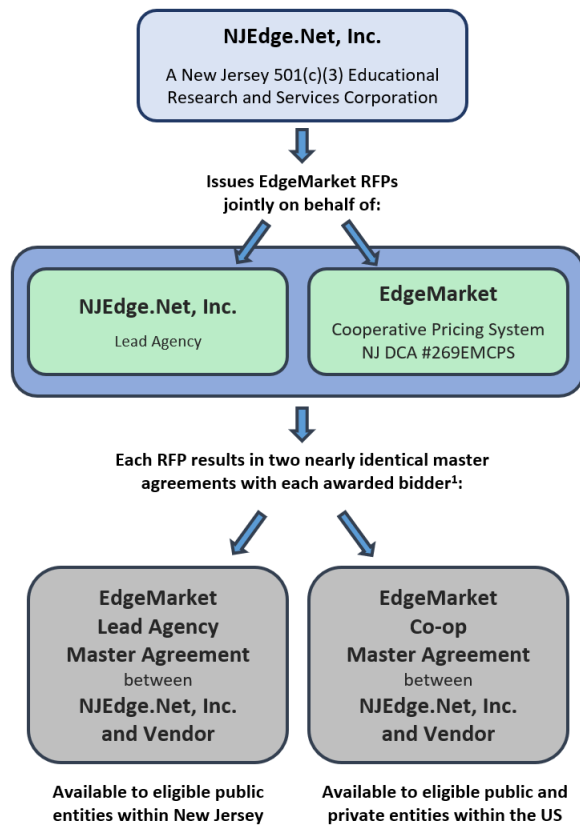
NJEdge.Net, Inc.

A New Jersey 501(c)(3) Educational Research and Services Corporation

Issues EdgeMarket RFPs jointly on behalf of:

NJEdge.Net, Inc.

Lead Agency

EdgeMarket

Cooperative Pricing System NJ DCA #269EMCPS

Each RFP results in two nearly identical master agreements with each awarded bidder$^1$:

EdgeMarket Lead Agency Master Agreement between NJEdge.Net, Inc. and Vendor

EdgeMarket Co-op Master Agreement between NJEdge.Net, Inc. and Vendor

Available to eligible public entities within New Jersey

Available to eligible public and private entities within the US